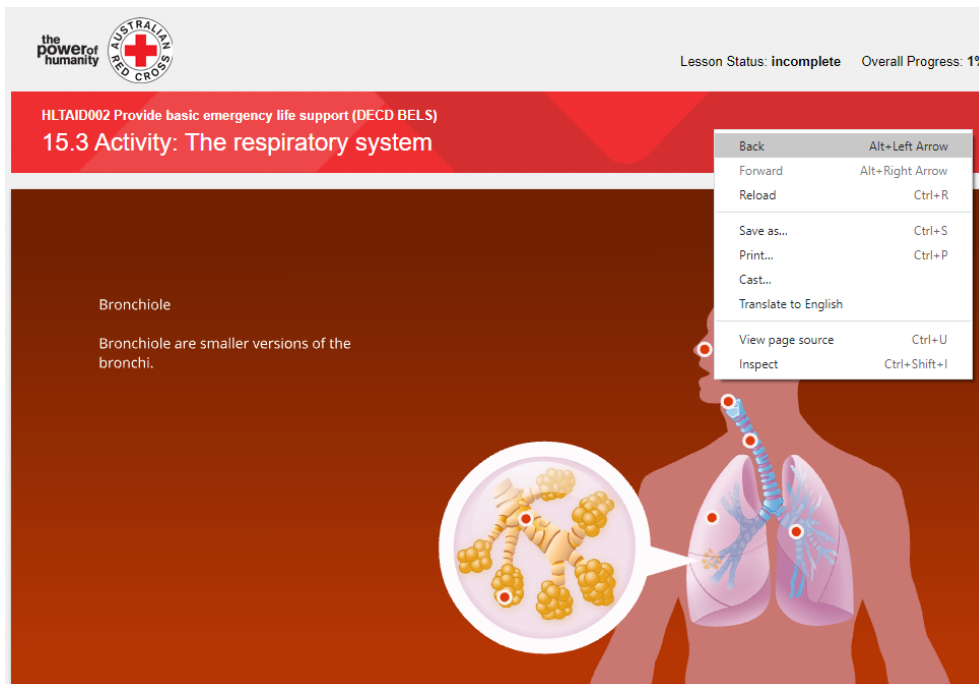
the power of humanity

AUSTRALIAN RED CROSS

Lesson Status: incomplete Overall Progress: 1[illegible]

HLTAID002 Provide basic emergency life support (DECD BELS)

15.3 Activity: The respiratory system

Back Alt+Left Arrow
Forward Alt+Right Arrow
Reload Ctrl+R
Save as... Ctrl+S
Print... Ctrl+P
Cast...
Translate to English
View page source Ctrl+U
Inspect Ctrl+Shift+I

Bronchiole

Bronchiole are smaller versions of the bronchi.